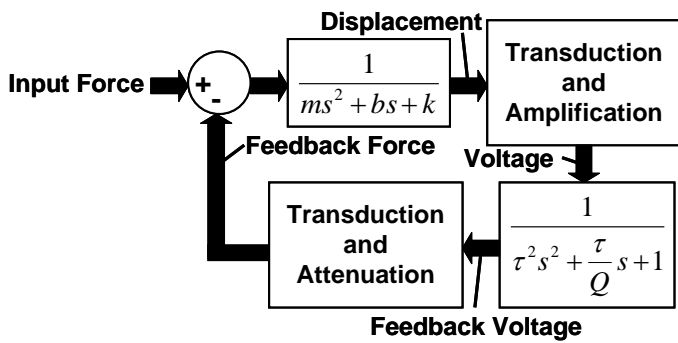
Displacement

Input Force

+

-

$\frac{1}{ms^2+bs+k}$

Transduction and Amplification

Feedback Force

Voltage

Transduction and Attenuation

$\frac{1}{\tau^2 s^2+\frac{\tau}{Q}s+1}$

Feedback Voltage